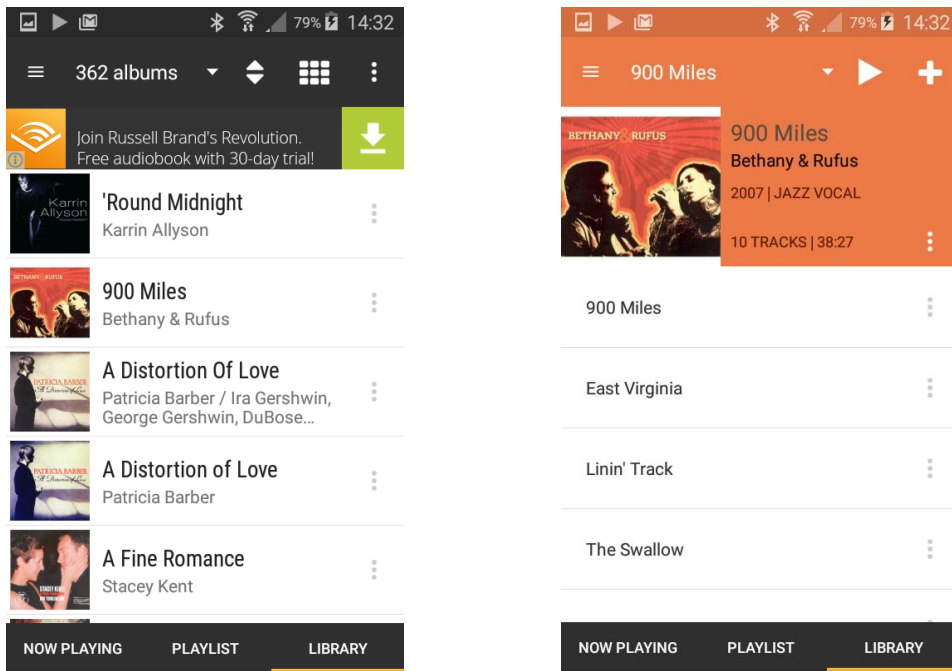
79% 14:32

362 albums

Join Russell Brand's Revolution. Free audiobook with 30-day trial!

Karrin Allyson

'Round Midnight
Karrin Allyson

BETHANY RUFUS

900 Miles
Bethany & Rufus

PATRICIA BARBER

A Distortion Of Love
Patricia Barber / Ira Gershwin, George Gershwin, DuBose...

PATRICIA BARBER

A Distortion of Love
Patricia Barber

STACEY KENT

A Fine Romance
Stacey Kent

NOW PLAYING PLAYLIST LIBRARY

79% 14:32

900 Miles

BETHANY RUFUS

900 Miles
Bethany & Rufus
2007 | JAZZ VOCAL
10 TRACKS | 38:27

900 Miles

East Virginia

Linin' Track

The Swallow

NOW PLAYING PLAYLIST LIBRARY